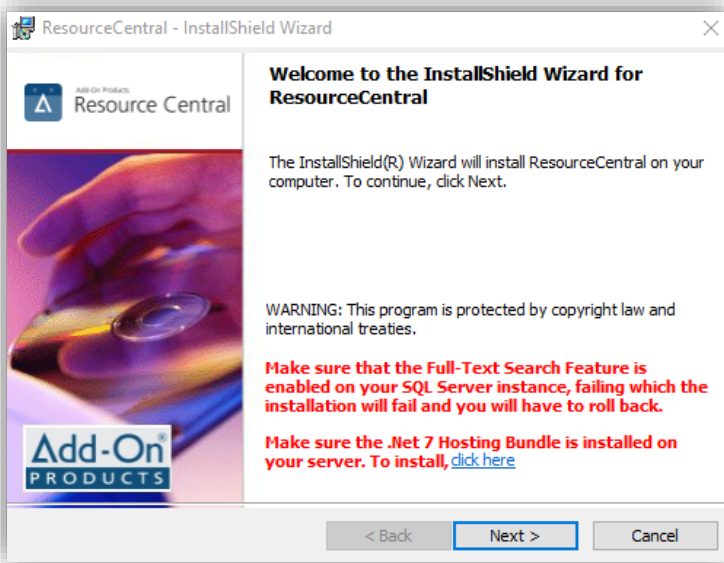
ResourceCentral - InstallShield Wizard

Add-On Products
Resource Central

Welcome to the InstallShield Wizard for ResourceCentral

The InstallShield(R) Wizard will install ResourceCentral on your computer. To continue, click Next.

WARNING: This program is protected by copyright law and international treaties.

Make sure that the Full-Text Search Feature is enabled on your SQL Server instance, failing which the installation will fail and you will have to roll back.

Make sure the .Net 7 Hosting Bundle is installed on your server. To install, click here

Add-On®
PRODUCTS

< Back
Next >
Cancel